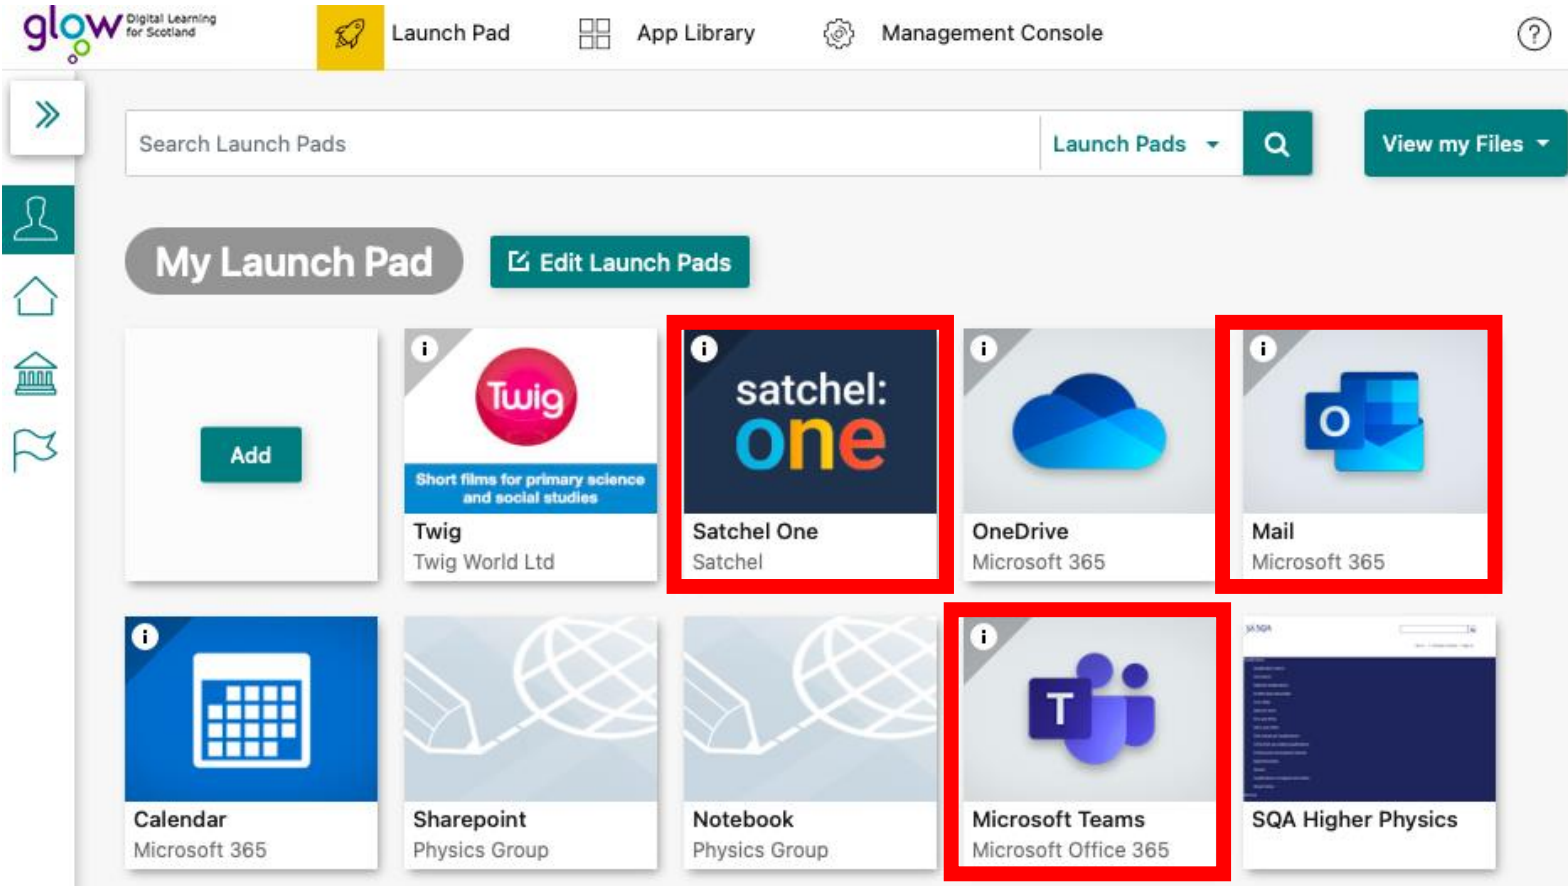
glow Digital Learning for Scotland

Launch Pad

App Library

Management Console

?

Search Launch Pads

Launch Pads

View my Files

My Launch Pad

Edit Launch Pads

Add

i
Twig
Short films for primary science and social studies
Twig
Twig World Ltd

i
satchel: one
Satchel One
Satchel

i
OneDrive
Microsoft 365

i
Mail
Microsoft 365

i
Calendar
Microsoft 365

Sharepoint
Physics Group

Notebook
Physics Group

i
Microsoft Teams
Microsoft Office 365

SQA Higher Physics